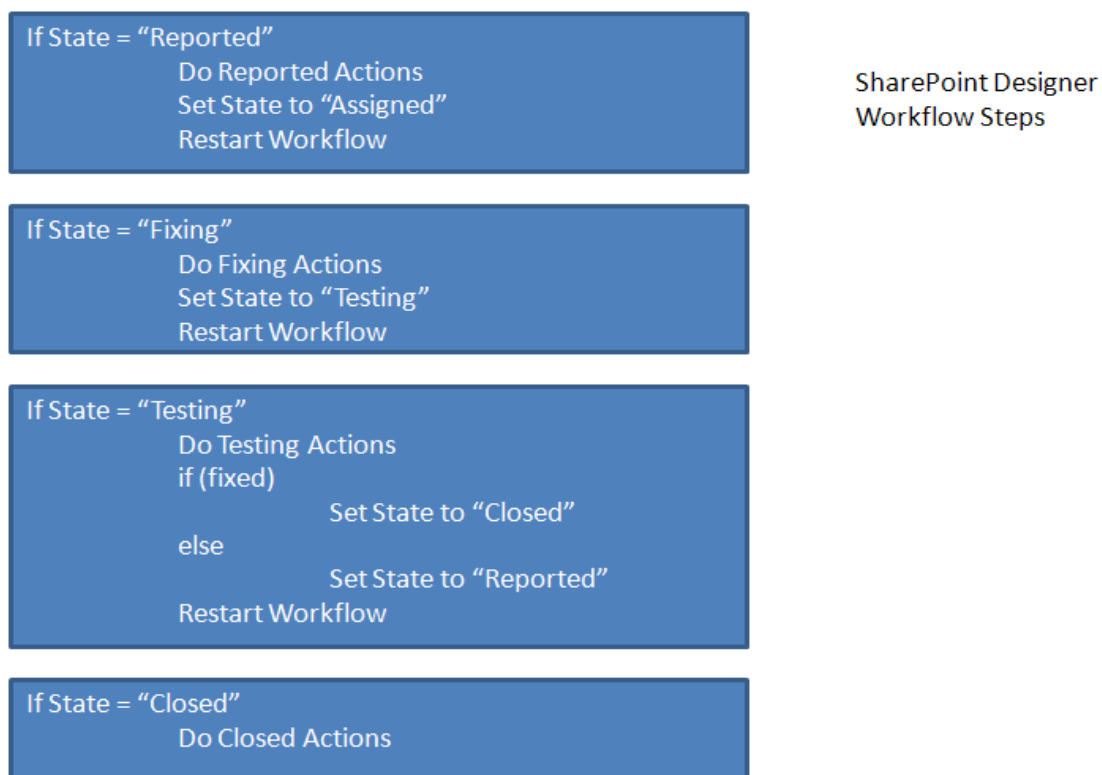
If State = “Reported”
Do Reported Actions
Set State to “Assigned”
Restart Workflow

If State = “Fixing”
Do Fixing Actions
Set State to “Testing”
Restart Workflow

If State = “Testing”
Do Testing Actions
if (fixed)
Set State to “Closed”
else
Set State to “Reported”
Restart Workflow

If State = “Closed”
Do Closed Actions

SharePoint Designer Workflow Steps